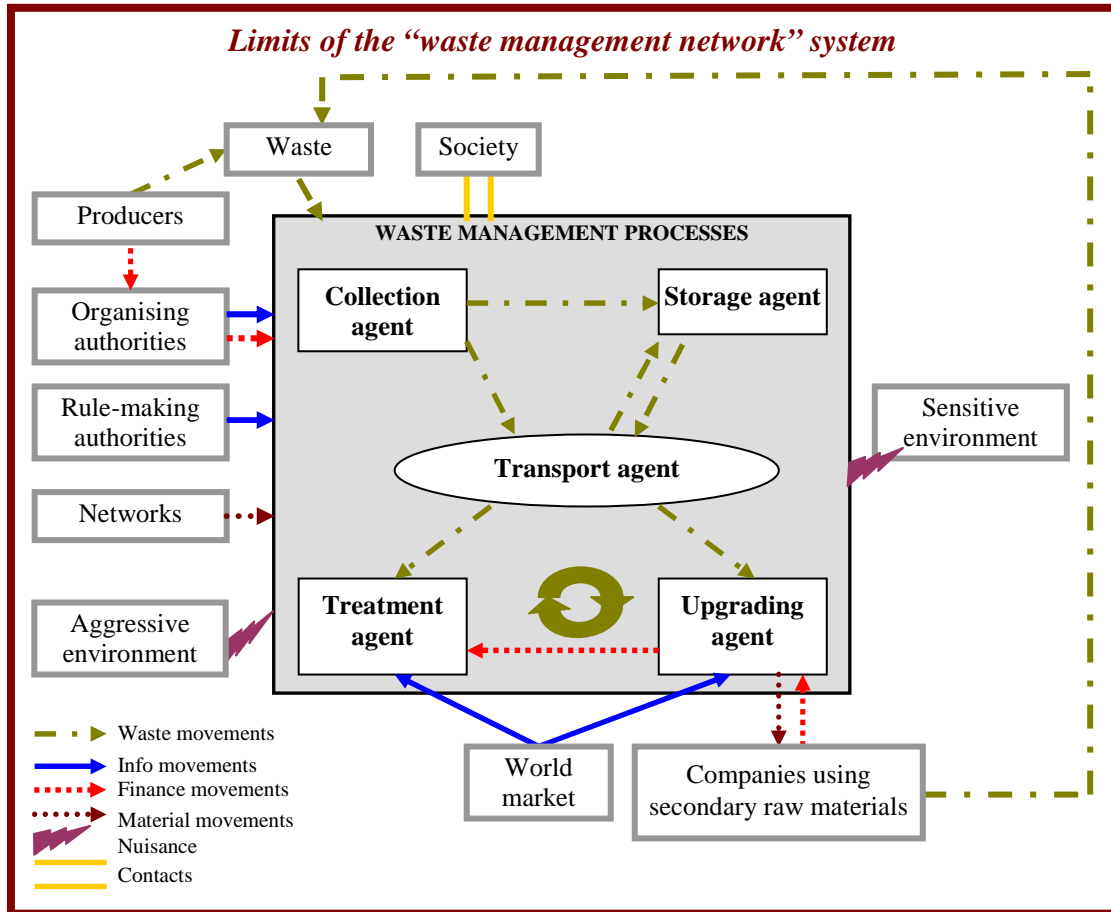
Limits of the “waste management network” system

Waste

Society

Producers

WASTE MANAGEMENT PROCESSES

Organising authorities

Collection agent

Storage agent

Rule-making authorities

Sensitive environment

Transport agent

Networks

Aggressive environment

Treatment agent

Upgrading agent

Waste movements
Info movements
Finance movements
Material movements
Nuisance
Contacts

World market

Companies using secondary raw materials